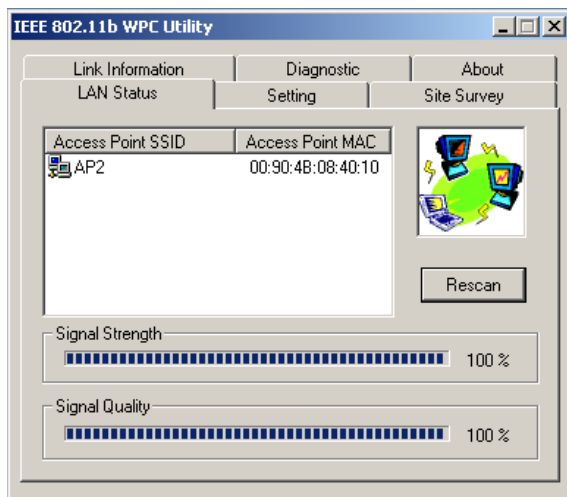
IEEE 802.11b WPC Utility

Link Information | Diagnostic | About
LAN Status | Setting | Site Survey

| Access Point SSID | Access Point MAC |
|---|---|
| AP2 | 00:90:4B:08:40:10 |

Rescan

Signal Strength
100 %

Signal Quality
100 %